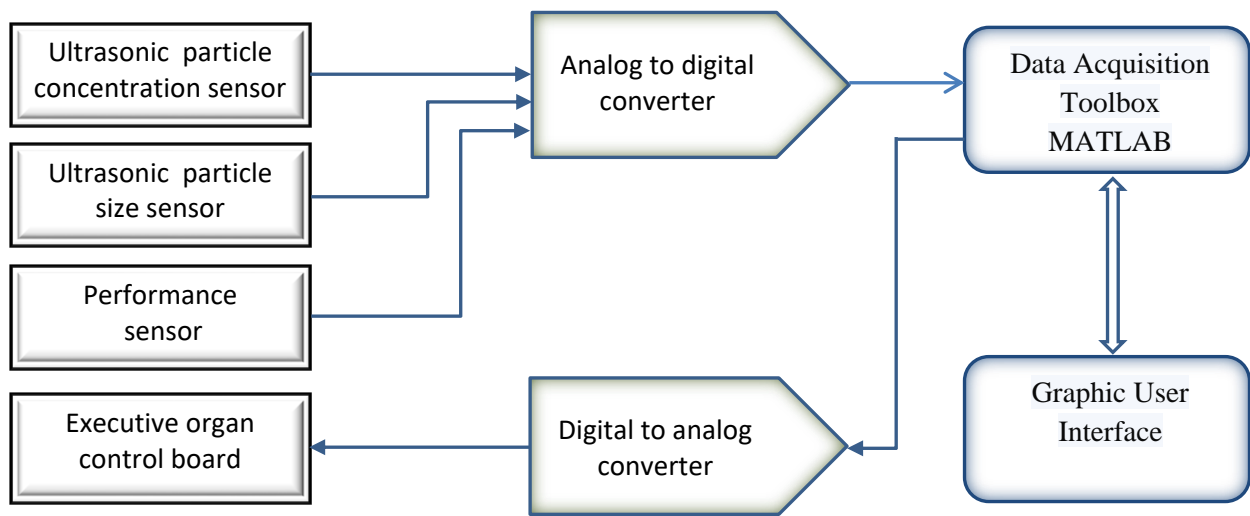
Ultrasonic particle concentration sensor

Ultrasonic particle size sensor

Performance sensor

Executive organ control board

Analog to digital converter

Digital to analog converter

Data Acquisition Toolbox MATLAB

Graphic User Interface